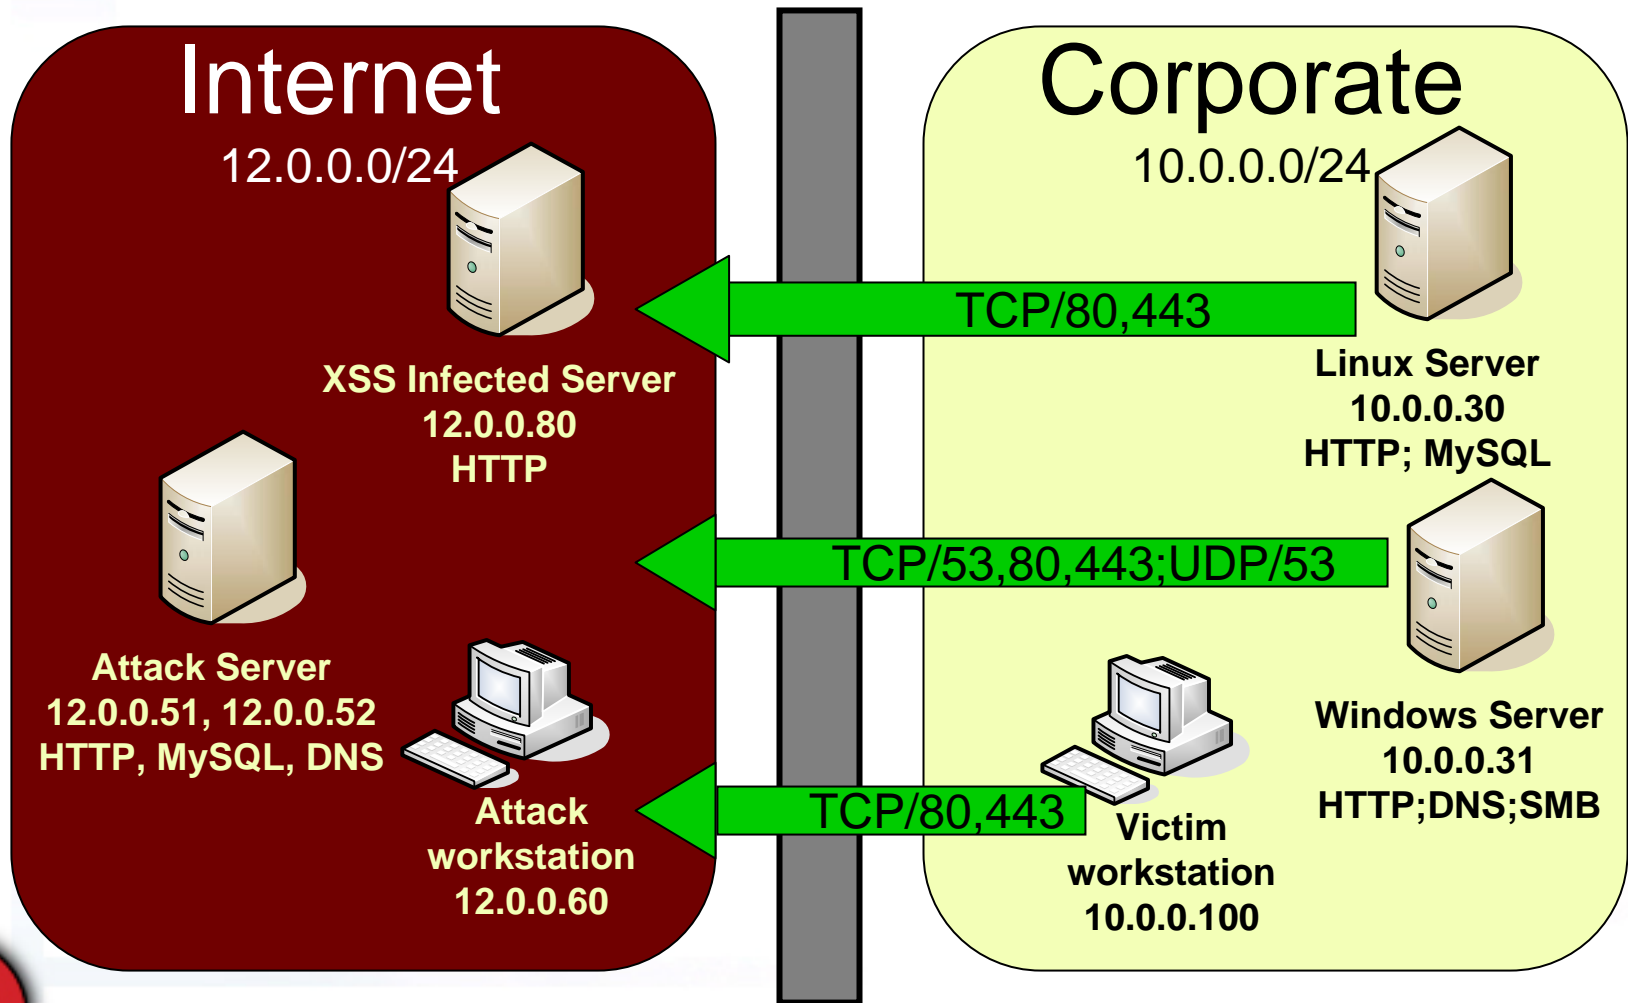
Internet
12.0.0.0/24

Corporate
10.0.0.0/24

TCP/80,443

XSS Infected Server
12.0.0.80
HTTP

Linux Server
10.0.0.30
HTTP; MySQL

TCP/53,80,443;UDP/53

Attack Server
12.0.0.51, 12.0.0.52
HTTP, MySQL, DNS

Windows Server
10.0.0.31
HTTP;DNS;SMB

TCP/80,443

Attack workstation
12.0.0.60

Victim workstation
10.0.0.100